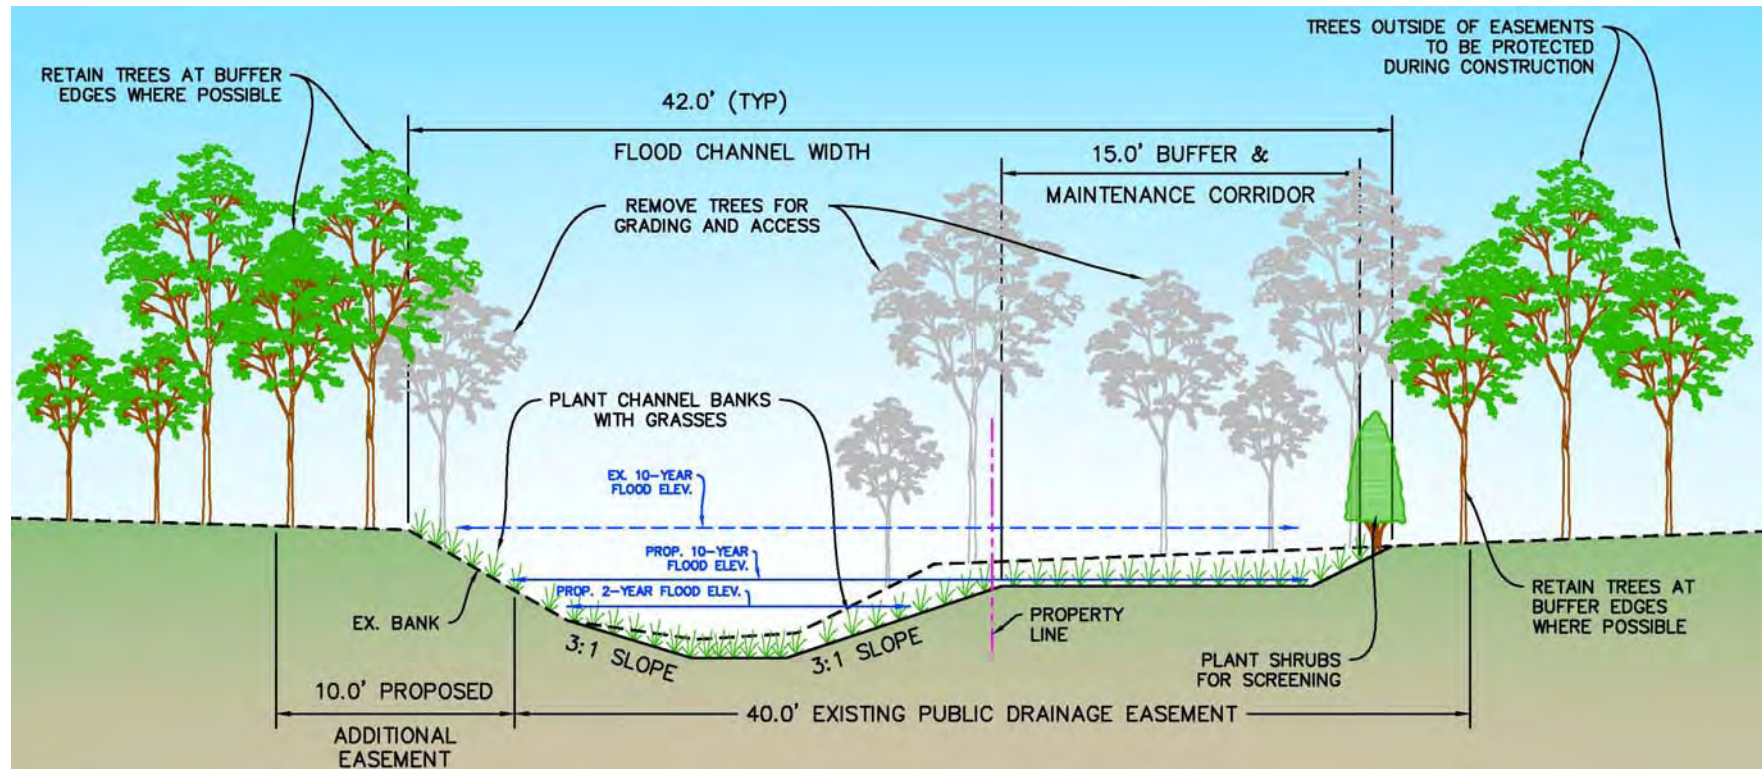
TREES OUTSIDE OF EASEMENTS TO BE PROTECTED DURING CONSTRUCTION

RETAIN TREES AT BUFFER EDGES WHERE POSSIBLE

42.0' (TYP)

FLOOD CHANNEL WIDTH

15.0' BUFFER &

MAINTENANCE CORRIDOR

REMOVE TREES FOR GRADING AND ACCESS

PLANT CHANNEL BANKS WITH GRASSES

EX. 10-YEAR FLOOD ELEV.

PROP. 10-YEAR FLOOD ELEV.

PROP. 2-YEAR FLOOD ELEV.

EX. BANK

3:1 SLOPE

3:1 SLOPE

PROPERTY LINE

PLANT SHRUBS FOR SCREENING

RETAIN TREES AT BUFFER EDGES WHERE POSSIBLE

10.0' PROPOSED

ADDITIONAL EASEMENT

40.0' EXISTING PUBLIC DRAINAGE EASEMENT